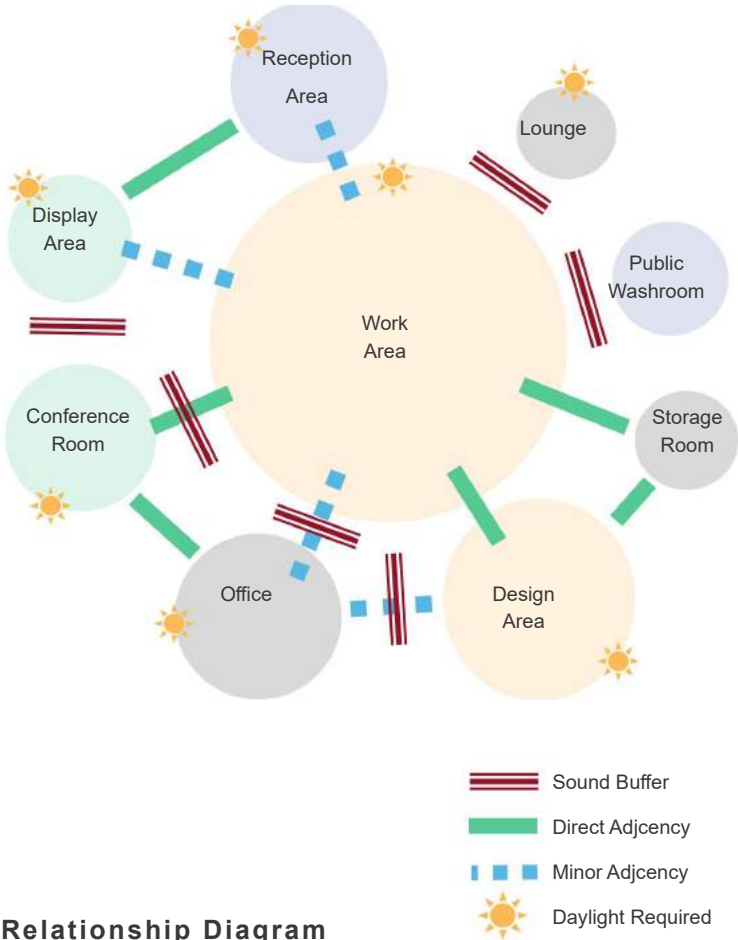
Reception Area

Lounge

Display Area

Public Washroom

Work Area

Conference Room

Storage Room

Office

Design Area

Sound Buffer

Direct Adjcency

Minor Adjcency

Daylight Required

Relationship Diagram